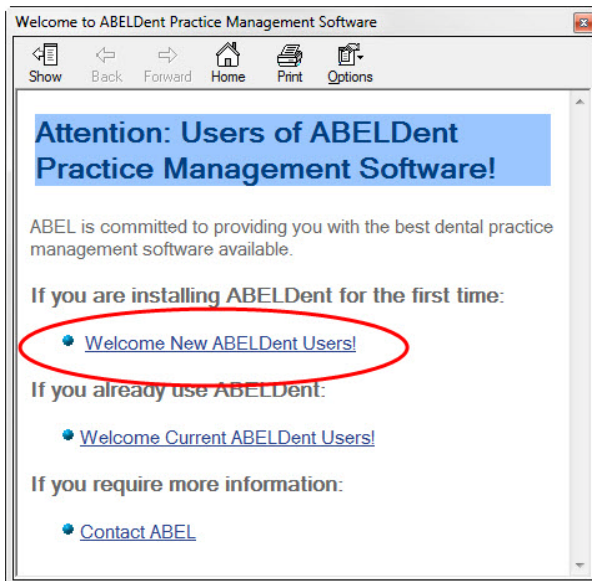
Welcome to ABELDent Practice Management Software

Show Back Forward Home Print Options

Attention: Users of ABELDent Practice Management Software!

ABEL is committed to providing you with the best dental practice management software available.

If you are installing ABELDent for the first time:

Welcome New ABELDent Users!

If you already use ABELDent:

Welcome Current ABELDent Users!

If you require more information:

Contact ABEL